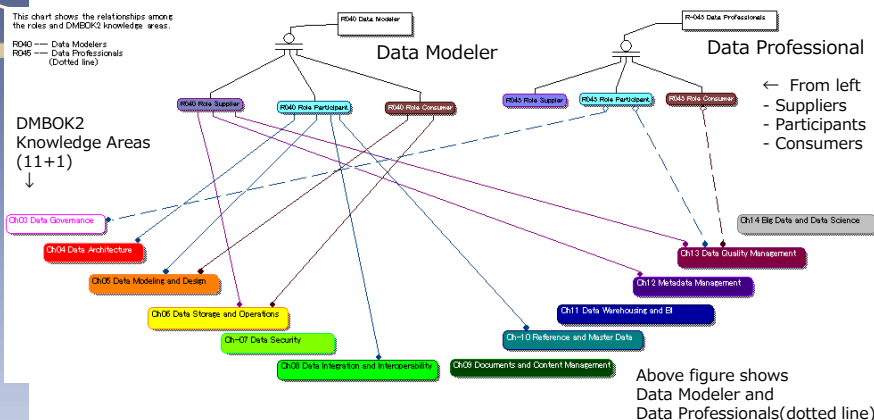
This chart shows the relationships among the roles and DMBOK2 knowledge areas.

R040 --- Data Modelers
R045 --- Data Professionals (Dotted line)

R040 Data Modeler

Data Modeler

R-045 Data Professionals

Data Professional

R040 Role Supplier
R040 Role Participant
R040 Role Consumer

R045 Role Supplier
R045 Role Participant
R045 Role Consumer

← From left
- Suppliers
- Participants
- Consumers

DMBOK2 Knowledge Areas (11+1)
↓

Ch03 Data Governance
Ch04 Data Architecture
Ch05 Data Modeling and Design
Ch06 Data Storage and Operations
Ch-07 Data Security
Ch08 Data Integration and Interoperability
Ch09 Documents and Content Management
Ch-10 Reference and Master Data
Ch11 Data Warehousing and BI
Ch12 Metadata Management
Ch13 Data Quality Management
Ch14 Big Data and Data Science

Above figure shows Data Modeler and Data Professionals(dotted line)